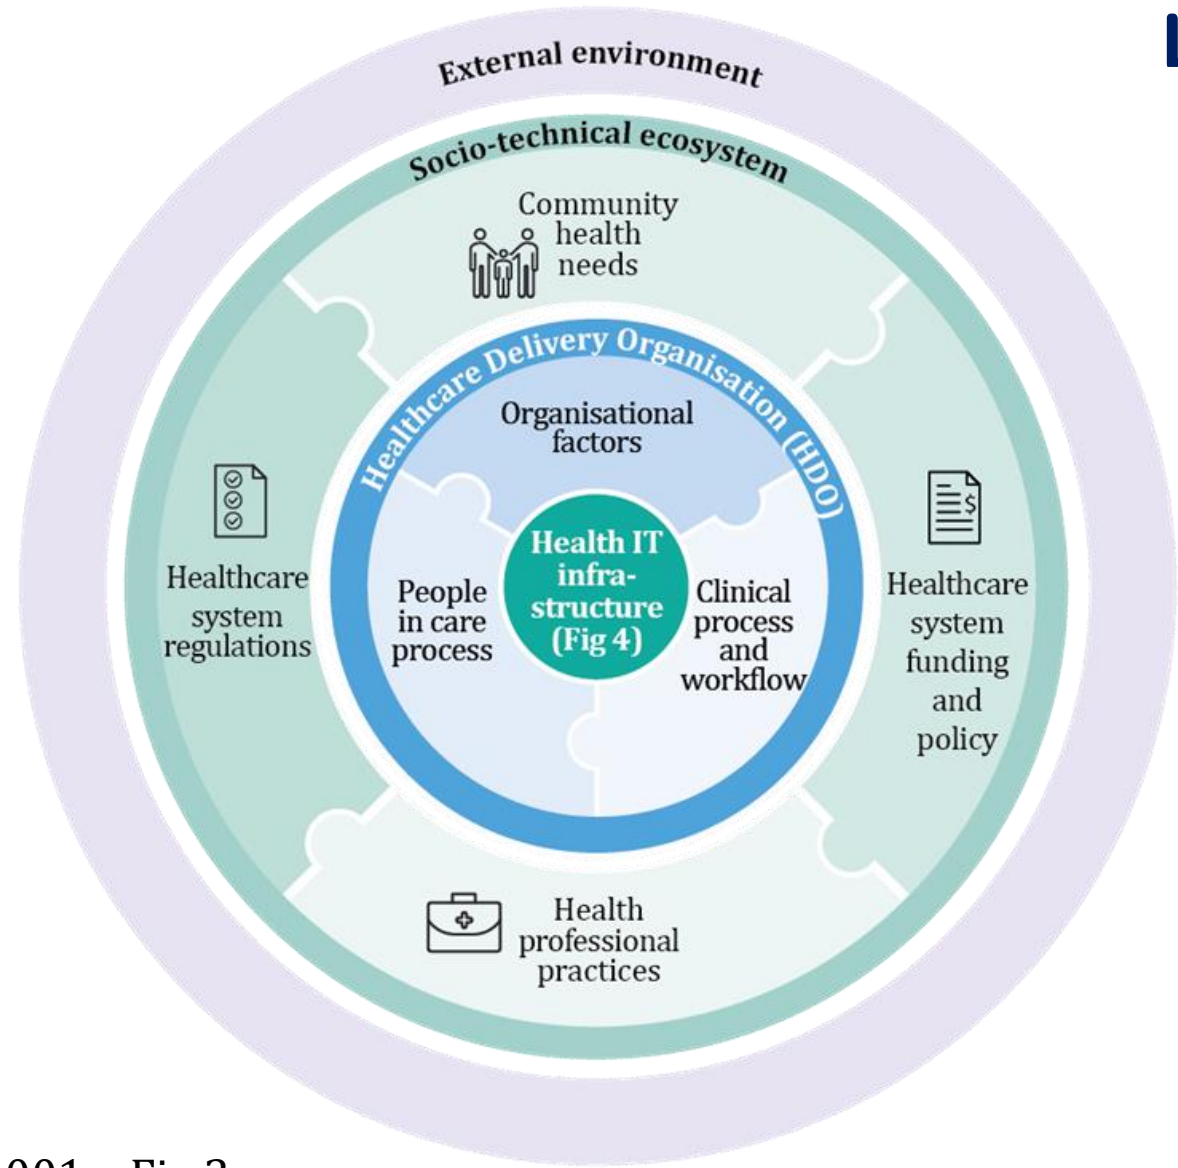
External environment

Socio-technical ecosystem

Community health needs

Healthcare system regulations

Healthcare system funding and policy

Health professional practices

Healthcare Delivery Organisation (HDO)

Organisational factors

People in care process

Health IT infrastructure (Fig 4)

Clinical process and workflow

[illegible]